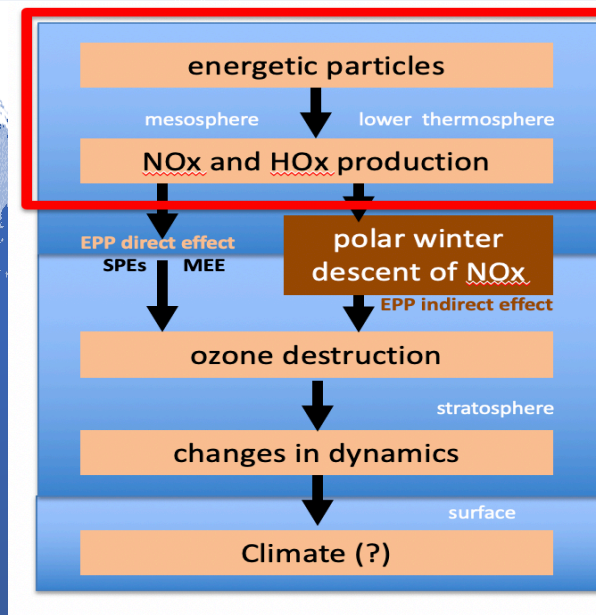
energetic particles

mesosphere

lower thermosphere

NOx and HOx production

EPP direct effect

SPEs

MEE

polar winter descent of NOx

EPP indirect effect

ozone destruction

stratosphere

changes in dynamics

surface

Climate (?)